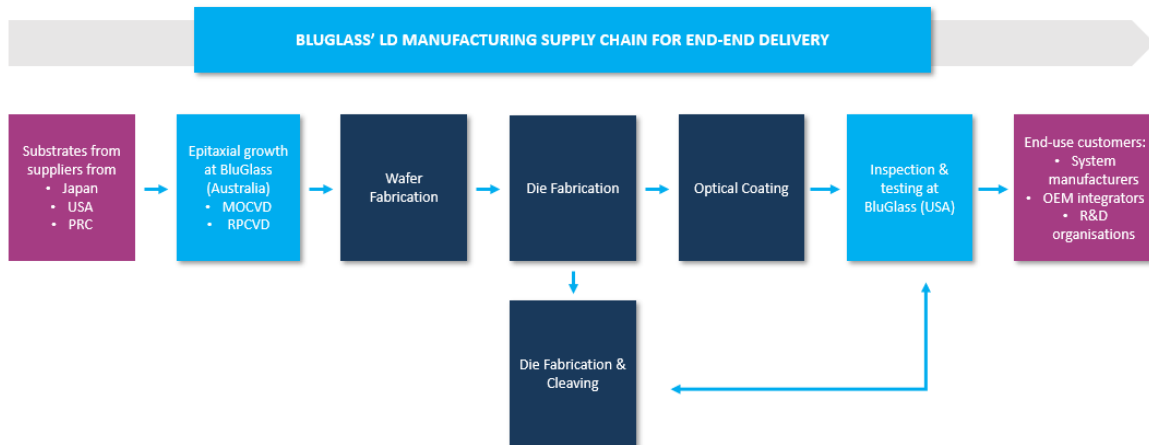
BLUGLASS' LD MANUFACTURING SUPPLY CHAIN FOR END-END DELIVERY

Substrates from suppliers from
• Japan
• USA
• PRC

Epitaxial growth at BluGlass (Australia)
• MOCVD
• RPCVD

Wafer Fabrication

Die Fabrication

Optical Coating

Inspection & testing at BluGlass (USA)

End-use customers:
• System manufacturers
• OEM integrators
• R&D organisations

Die Fabrication & Cleaving